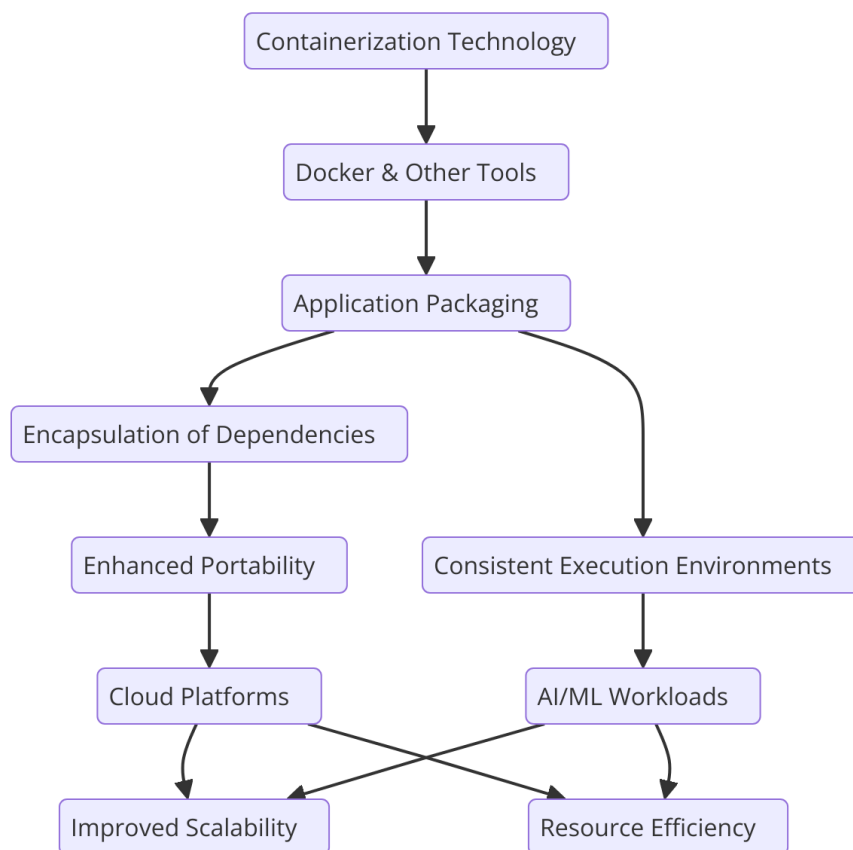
Containerization Technology

Docker & Other Tools

Application Packaging

Encapsulation of Dependencies

Enhanced Portability

Consistent Execution Environments

Cloud Platforms

AI/ML Workloads

Improved Scalability

Resource Efficiency